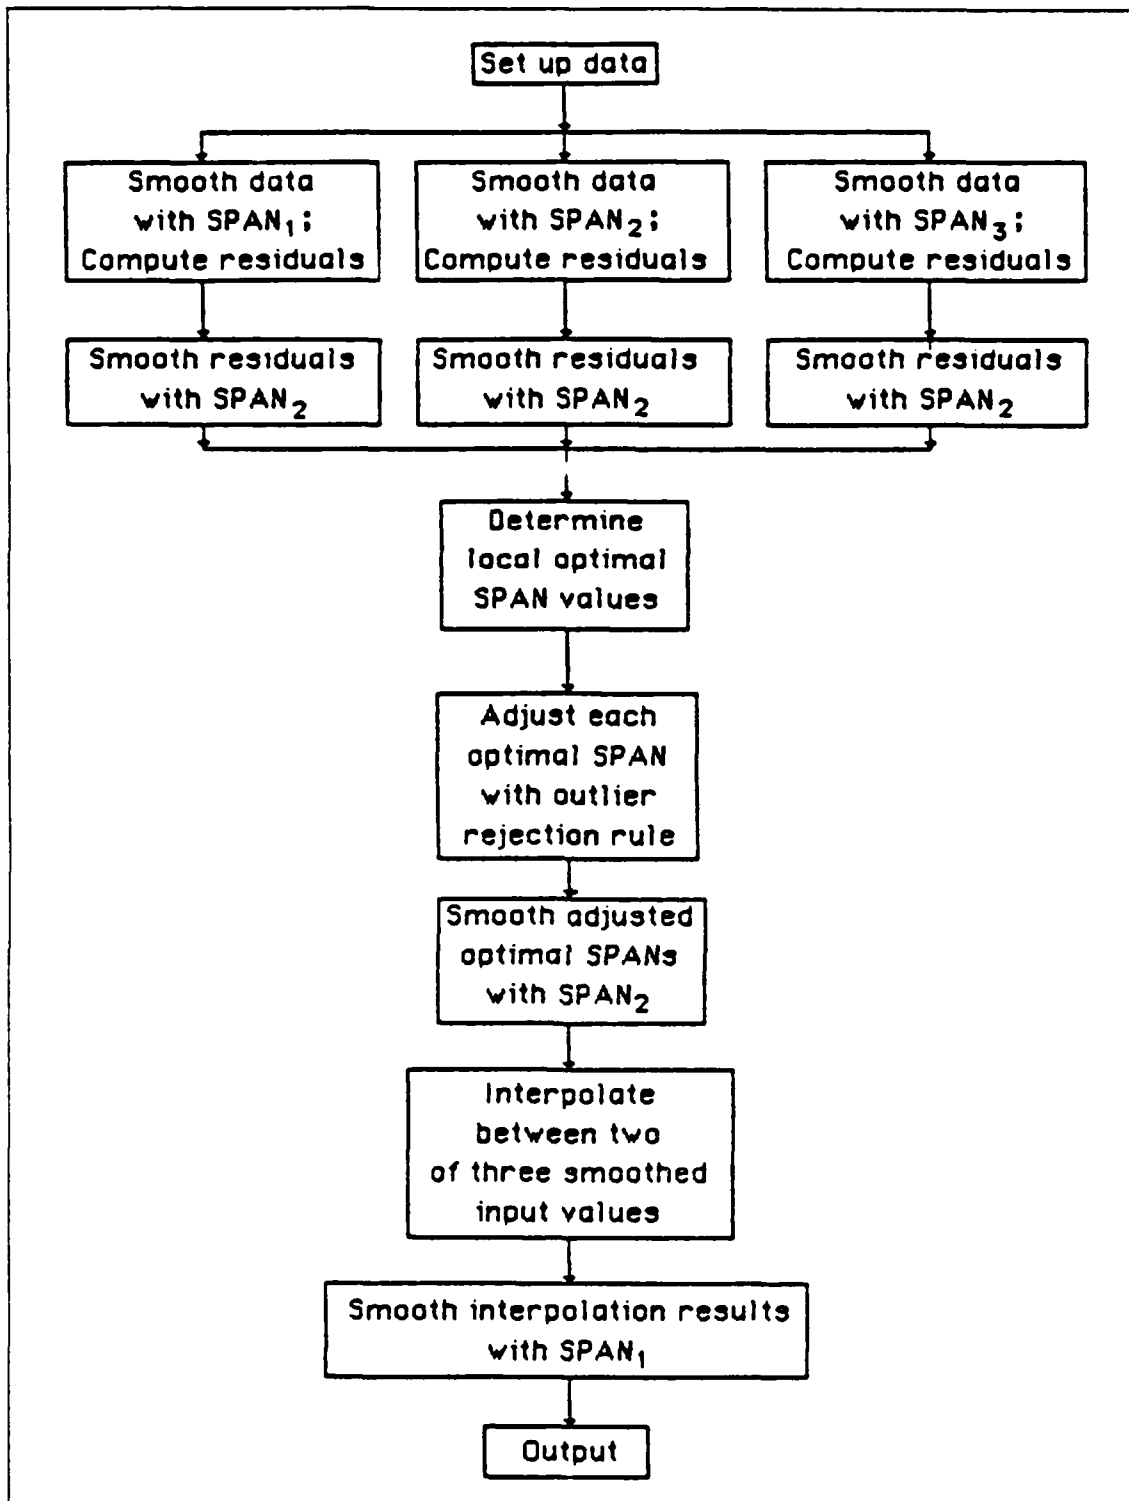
Set up data

Smooth data with $SPAN_1$; Compute residuals

Smooth data with $SPAN_2$; Compute residuals

Smooth data with $SPAN_3$; Compute residuals

Smooth residuals with $SPAN_2$

Smooth residuals with $SPAN_2$

Smooth residuals with $SPAN_2$

Determine local optimal SPAN values

Adjust each optimal SPAN with outlier rejection rule

Smooth adjusted optimal SPANs with $SPAN_2$

Interpolate between two of three smoothed input values

Smooth interpolation results with $SPAN_1$

Output